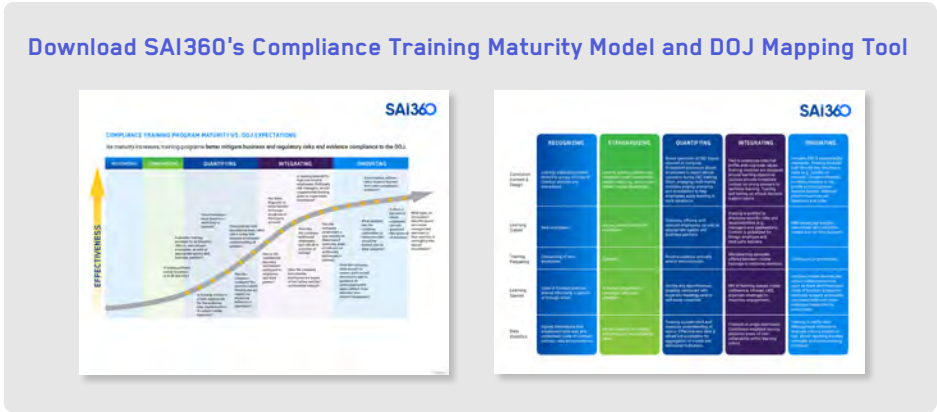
Download SAI360's Compliance Training Maturity Model and DOJ Mapping Tool

SAI360

COMPLIANCE TRAINING PROGRAM MATURITY VS. DOJ EXPECTATIONS

As maturity increases, training programs better mitigate business and regulatory risks and evidence compliance to the DOJ.

RECOGNIZING
STANDARDIZING
QUANTIFYING
INTEGRATING
INNOVATING

EFFECTIVENESS

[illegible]

SAI360

RECOGNIZING
STANDARDIZING
QUANTIFYING
INTEGRATING
INNOVATING

Curriculum Content & Design

Learning Culture

Training Frequency

Learning Spaces

Data Analytics

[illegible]